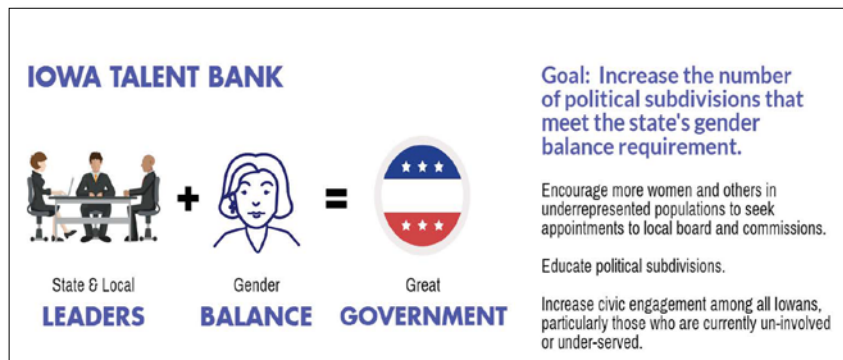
IOWA TALENT BANK

+ =

State & Local
LEADERS

Gender
BALANCE

Great
GOVERNMENT

Goal: Increase the number of political subdivisions that meet the state's gender balance requirement.

Encourage more women and others in underrepresented populations to seek appointments to local board and commissions.

Educate political subdivisions.

Increase civic engagement among all Iowans, particularly those who are currently un-involved or under-served.